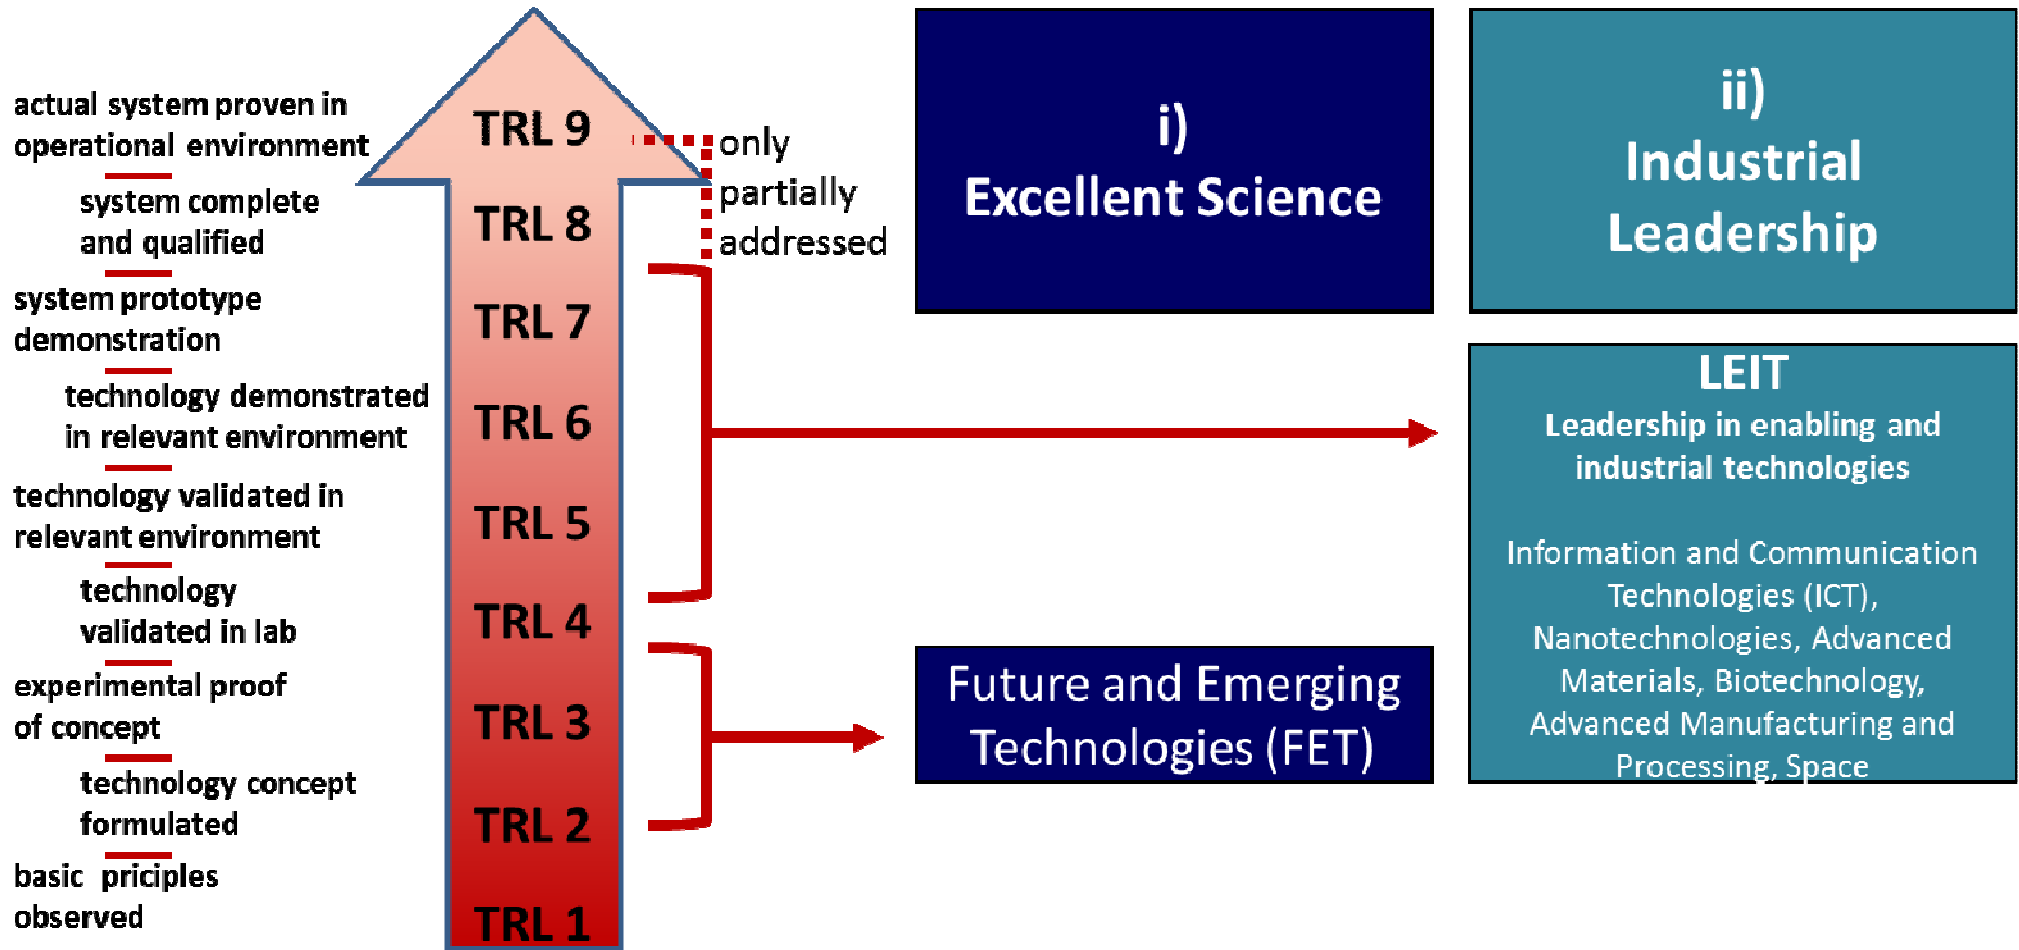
actual system proven in operational environment

system complete and qualified

system prototype demonstration

technology demonstrated in relevant environment

technology validated in relevant environment

technology validated in lab

experimental proof of concept

technology concept formulated

basic priciples observed

TRL 9
TRL 8
TRL 7
TRL 6
TRL 5
TRL 4
TRL 3
TRL 2
TRL 1

only partially addressed

i) Excellent Science

ii) Industrial Leadership

LEIT
Leadership in enabling and industrial technologies

Information and Communication Technologies (ICT), Nanotechnologies, Advanced Materials, Biotechnology, Advanced Manufacturing and Processing, Space

Future and Emerging Technologies (FET)